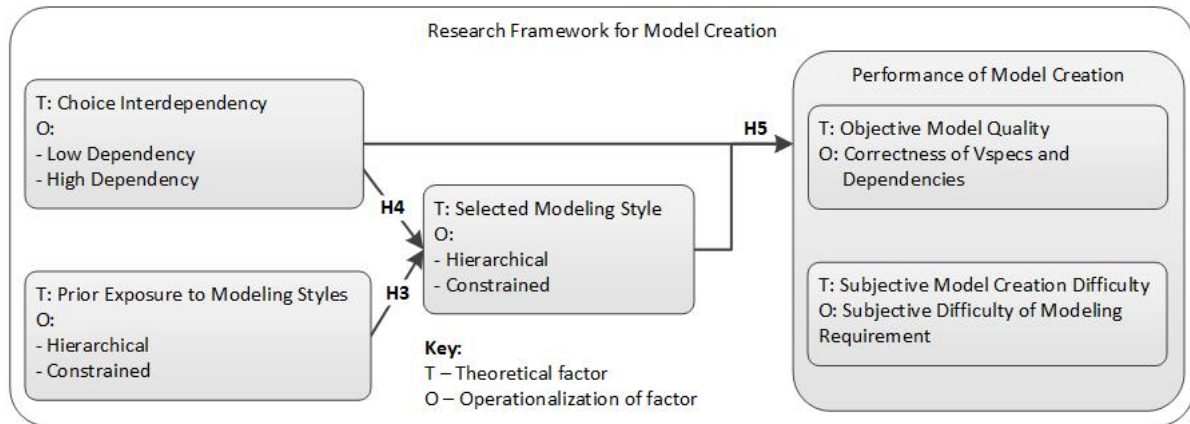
Research Framework for Model Creation

T: Choice Interdependency
O:
- Low Dependency
- High Dependency

T: Prior Exposure to Modeling Styles
O:
- Hierarchical
- Constrained

H4

H3

T: Selected Modeling Style
O:
- Hierarchical
- Constrained

Key:
T – Theoretical factor
O – Operationalization of factor

H5

Performance of Model Creation

T: Objective Model Quality
O: Correctness of Vspecs and Dependencies

T: Subjective Model Creation Difficulty
O: Subjective Difficulty of Modeling Requirement